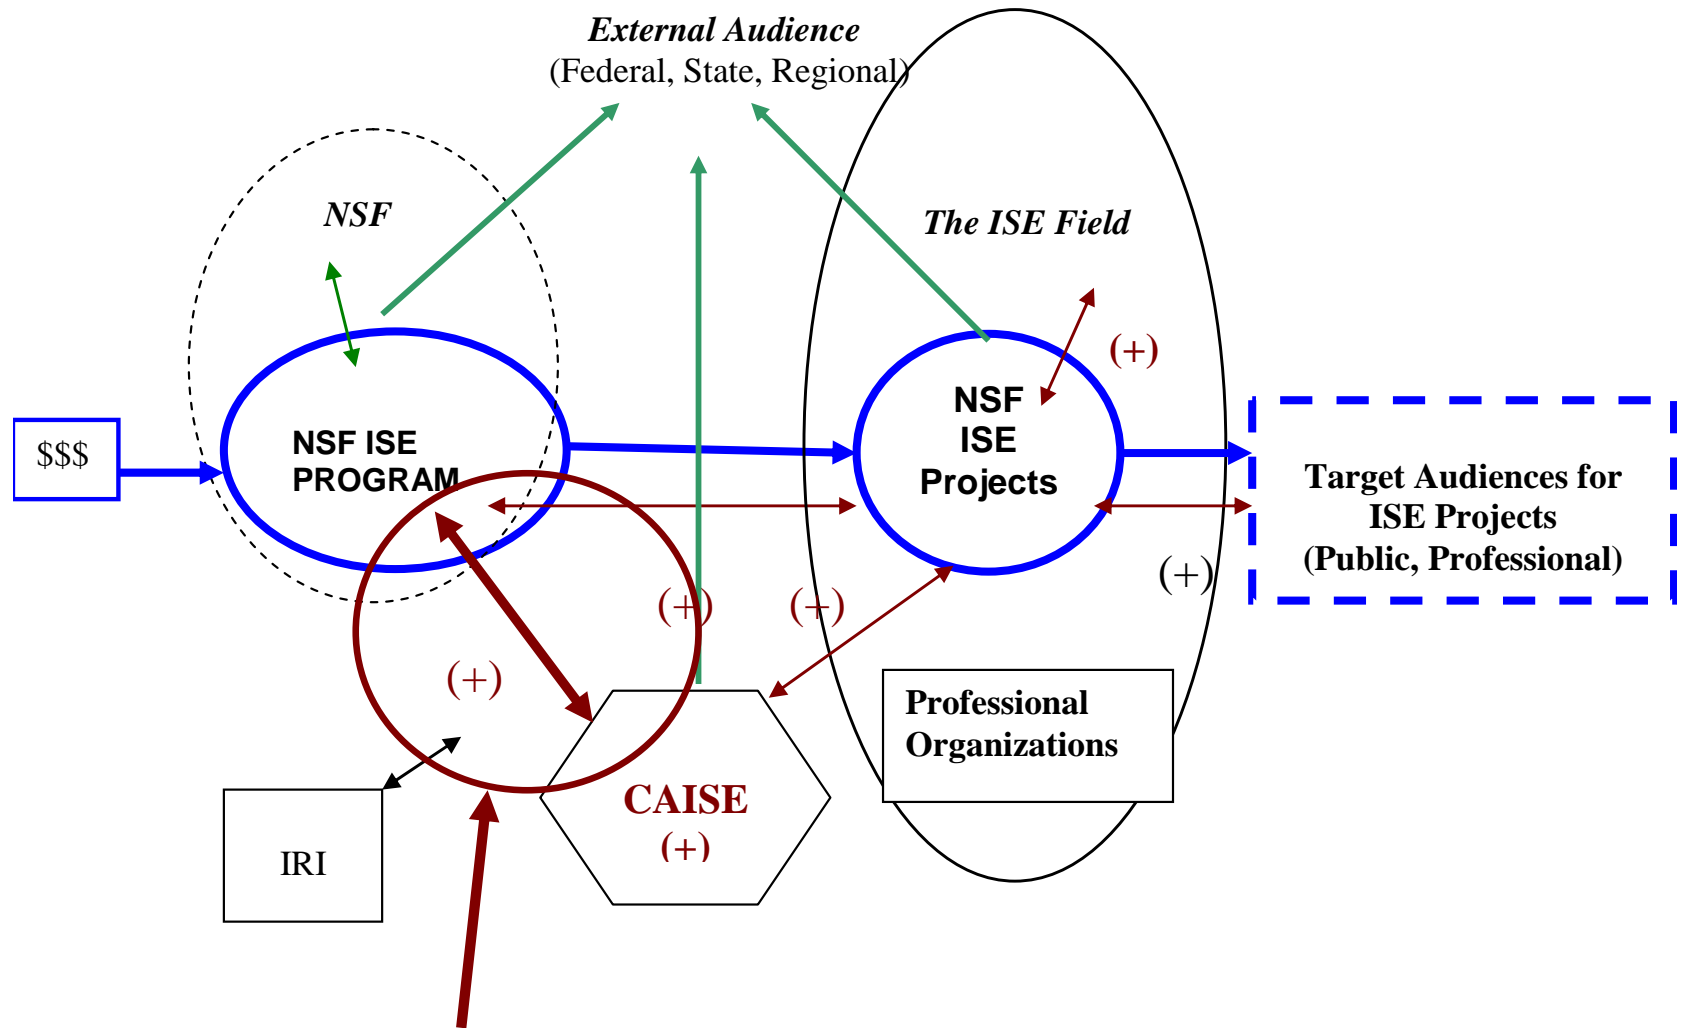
External Audience
(Federal, State, Regional)

NSF

The ISE Field

$$$

NSF ISE PROGRAM

NSF ISE Projects

(+)

Target Audiences for ISE Projects (Public, Professional)

(+)

(+)

(+)

(+)

Professional Organizations

IRI

CAISE
(+)